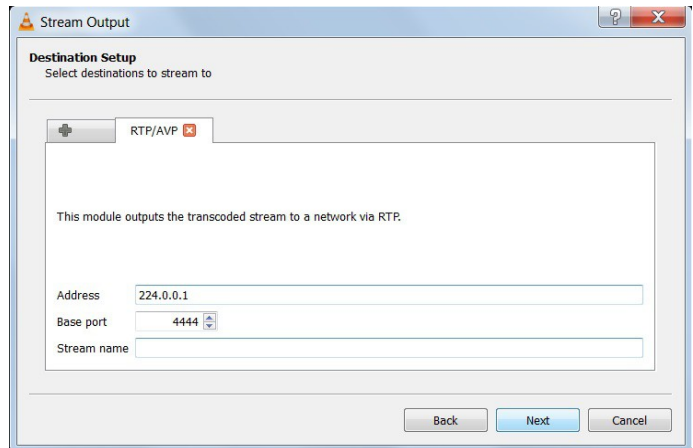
Stream Output

?

Destination Setup
Select destinations to stream to

RTP/AVP

This module outputs the transcoded stream to a network via RTP.

Address 224.0.0.1
Base port 4444
Stream name

Back Next Cancel